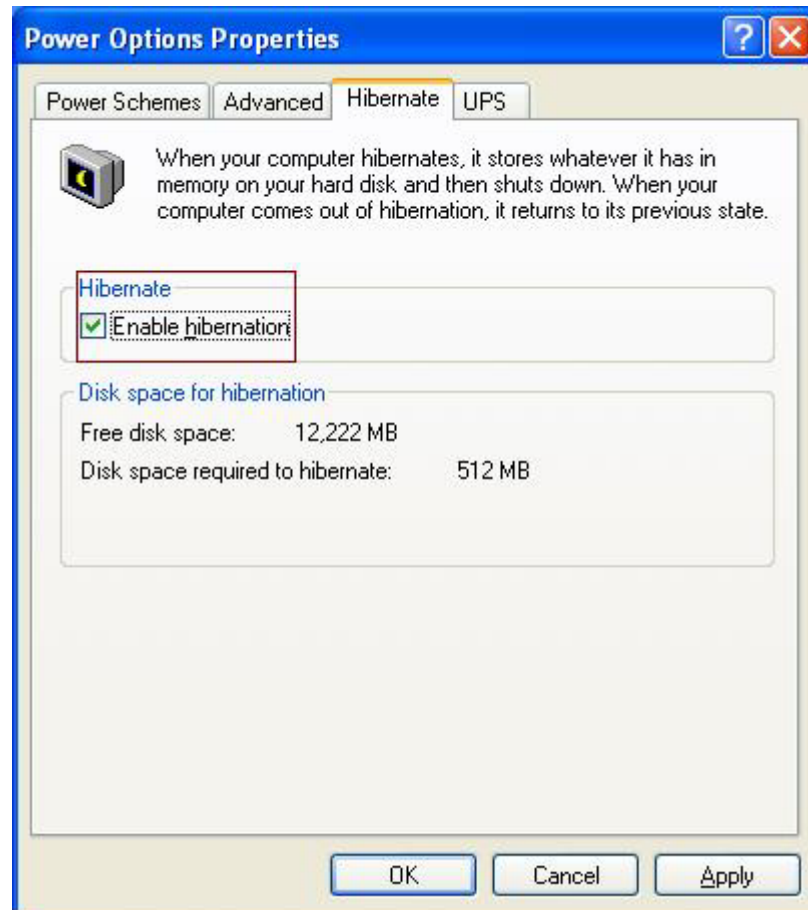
Power Options Properties

?

Power Schemes | Advanced | Hibernate | UPS

When your computer hibernates, it stores whatever it has in memory on your hard disk and then shuts down. When your computer comes out of hibernation, it returns to its previous state.

Hibernate

Enable hibernation

Disk space for hibernation

Free disk space: 12,222 MB

Disk space required to hibernate: 512 MB

OK

Cancel

Apply